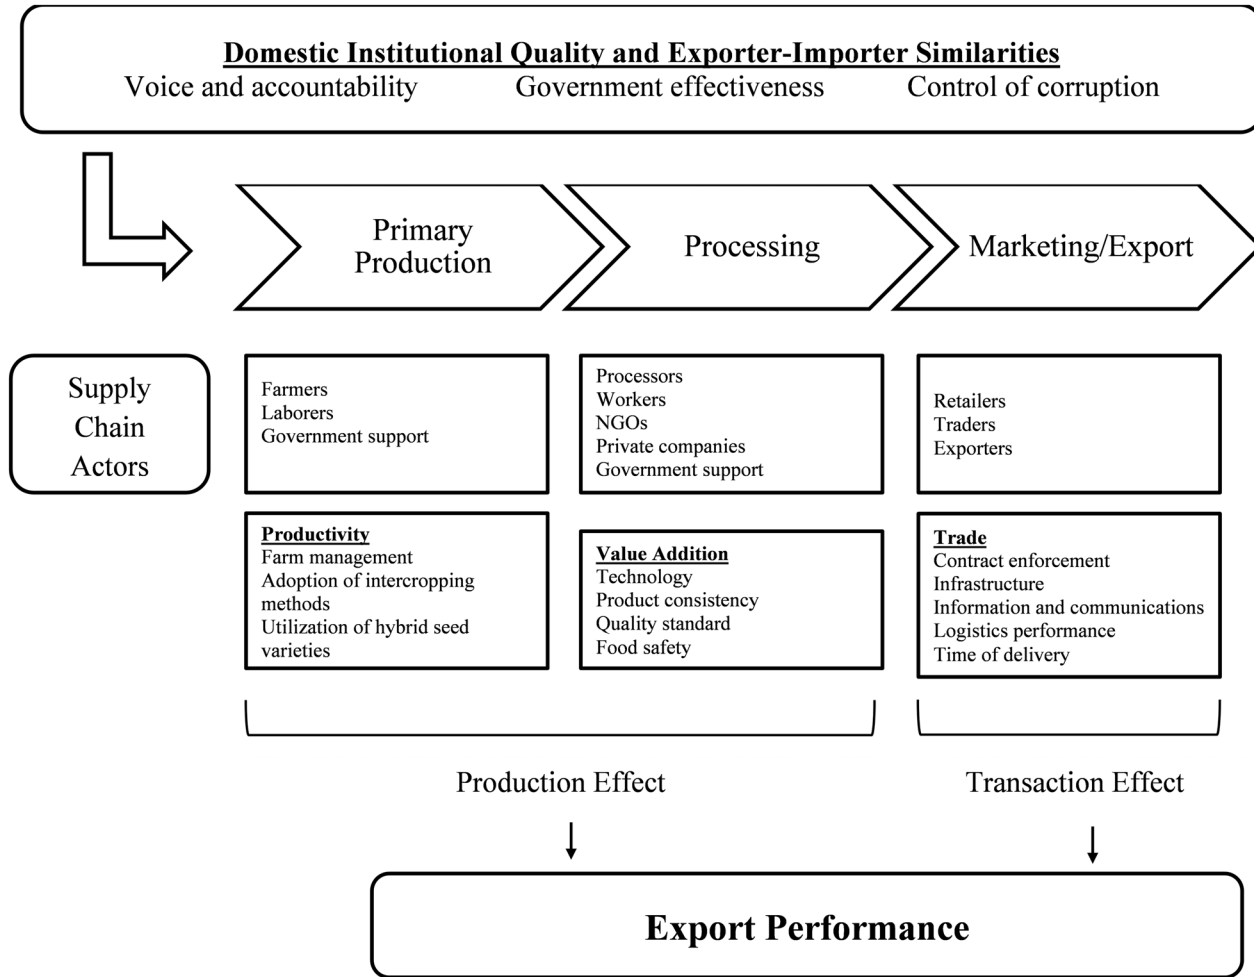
Domestic Institutional Quality and Exporter-Importer Similarities

Voice and accountability Government effectiveness Control of corruption

Primary Production

Processing

Marketing/Export

Supply Chain Actors

Farmers
Laborers
Government support

Processors
Workers
NGOs
Private companies
Government support

Retailers
Traders
Exporters

Productivity
Farm management
Adoption of intercropping methods
Utilization of hybrid seed varieties

Value Addition
Technology
Product consistency
Quality standard
Food safety

Trade
Contract enforcement
Infrastructure
Information and communications
Logistics performance
Time of delivery

Production Effect

Transaction Effect

Export Performance